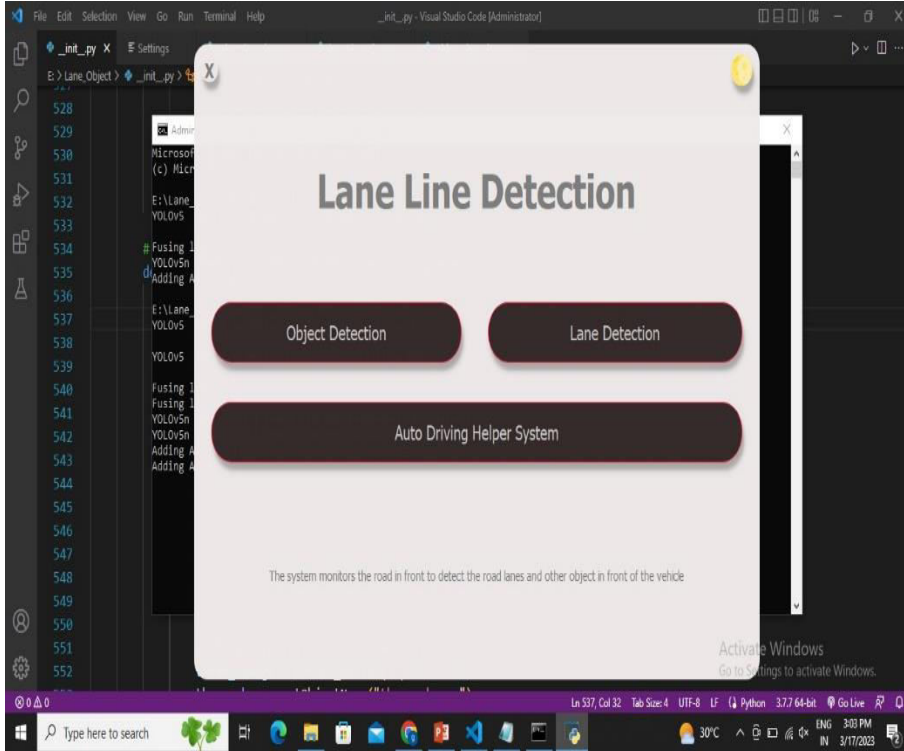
File Edit Selection View Go Run Terminal Help
_init_.py - Visual Studio Code [Administrator]

_init_.py X
Settings
E: > Lane_Object > _init_.py >

528
529
530
531
532
533
534
535
536
537
538
539
540
541
542
543
544
545
546
547
548
549
550
551
552

Admin
Microsof
(c) Micr
E:\Lane_
YOLOv5
Fusing l
YOLOv5n
Adding A
E:\Lane_
YOLOv5
YOLOv5
Fusing l
Fusing l
YOLOv5n
YOLOv5n
Adding A
Adding A

X

Lane Line Detection

Object Detection

Lane Detection

Auto Driving Helper System

The system monitors the road in front to detect the road lanes and other object in front of the vehicle

Activate Windows
Go to Settings to activate Windows.

Ln 537, Col 32 Tab Size: 4 UTF-8 LF Python 3.7.7 64-bit Go Live

Type here to search

30°C ENG IN 3:03 PM 3/17/2023